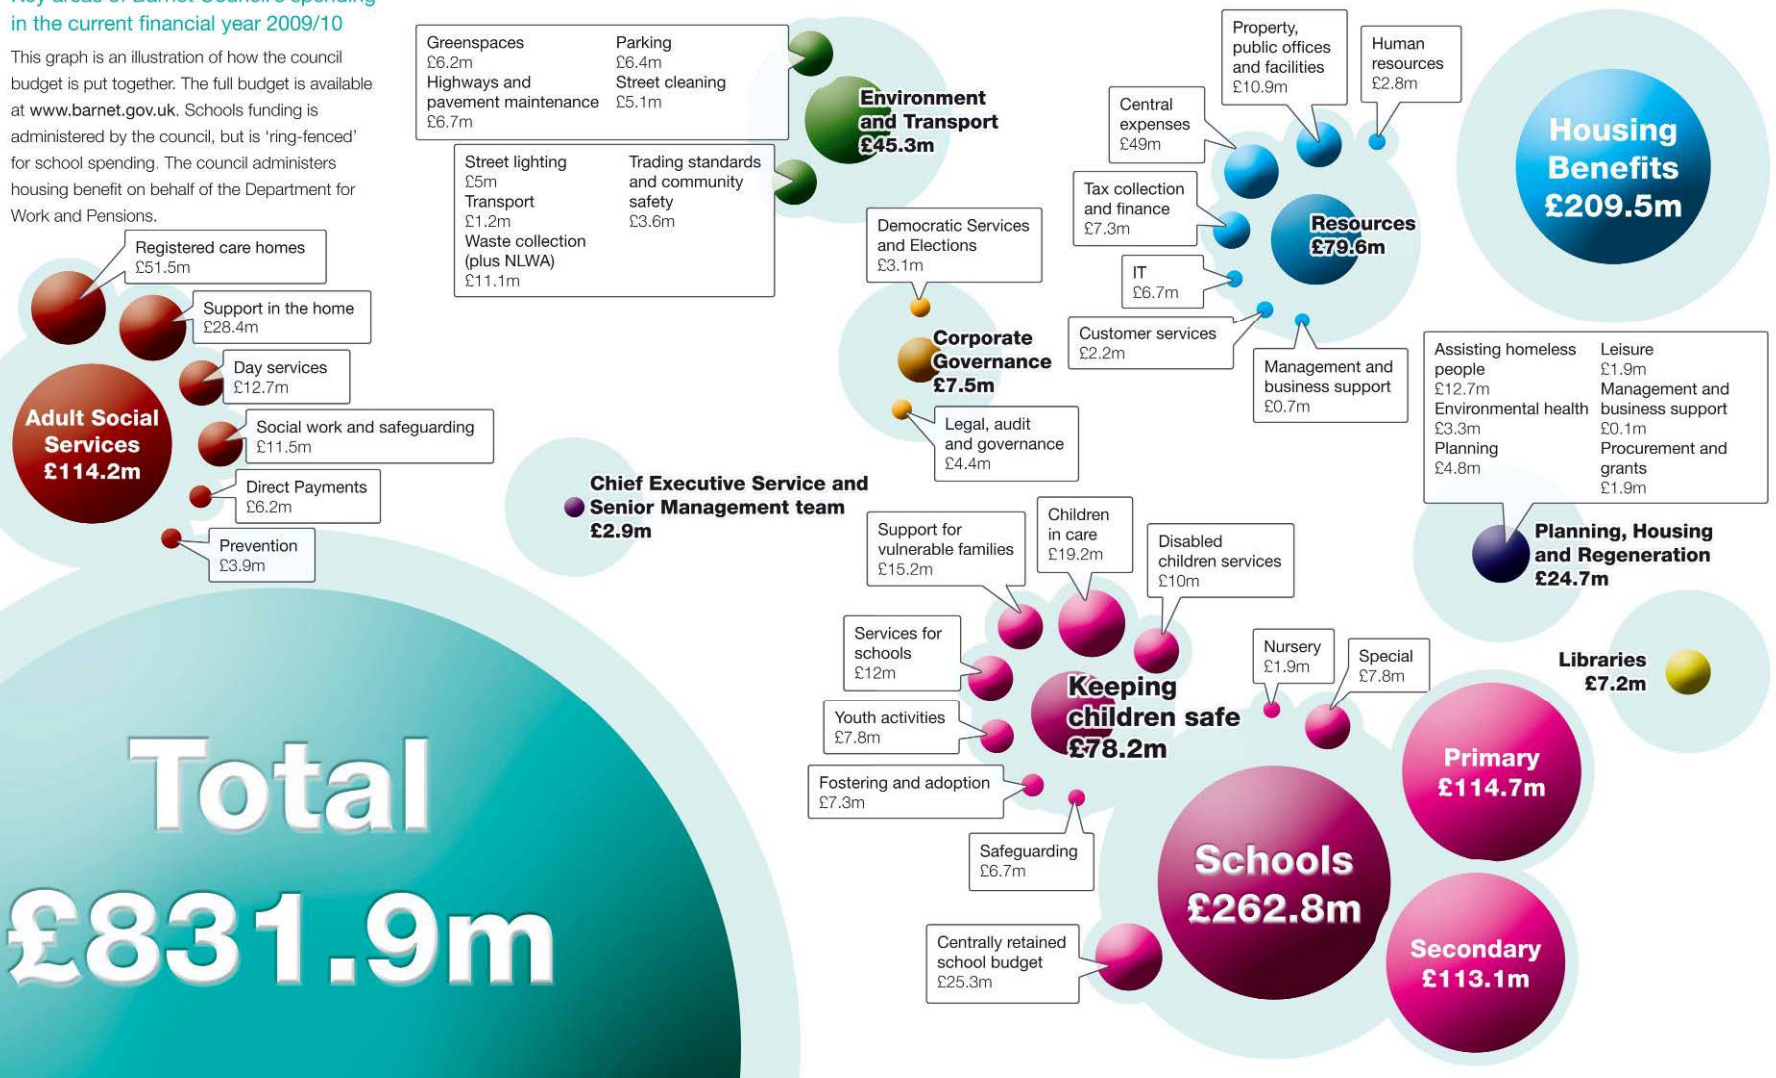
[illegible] in the current financial year 2009/10

This graph is an illustration of how the council budget is put together. The full budget is available at www.barnet.gov.uk. Schools funding is administered by the council, but is 'ring-fenced' for school spending. The council administers housing benefit on behalf of the Department for Work and Pensions.

Registered care homes £51.5m
Support in the home £28.4m
Day services £12.7m
Social work and safeguarding £11.5m
Direct Payments £6.2m
Prevention £3.9m
Adult Social Services £114.2m

Greenspaces £6.2m
Highways and pavement maintenance £6.7m
Parking £6.4m
Street cleaning £5.1m
Street lighting £5m
Transport £1.2m
Waste collection (plus NLWA) £11.1m
Trading standards and community safety £3.6m
Environment and Transport £45.3m

Democratic Services and Elections £3.1m
Corporate Governance £7.5m
Legal, audit and governance £4.4m

Chief Executive Service and Senior Management team £2.9m

Property, public offices and facilities £10.9m
Human resources £2.8m
Central expenses £49m
Tax collection and finance £7.3m
IT £6.7m
Customer services £2.2m
Management and business support £0.7m
Resources £79.6m

Housing Benefits £209.5m

Assisting homeless people £12.7m
Environmental health £3.3m
Planning £4.8m
Leisure £1.9m
Management and business support £0.1m
Procurement and grants £1.9m
Planning, Housing and Regeneration £24.7m

Libraries £7.2m

Support for vulnerable families £15.2m
Children in care £19.2m
Disabled children services £10m
Services for schools £12m
Youth activities £7.8m
Fostering and adoption £7.3m
Safeguarding £6.7m
Keeping children safe £78.2m

Nursery £1.9m
Special £7.8m
Primary £114.7m
Schools £262.8m
Secondary £113.1m
Centrally retained school budget £25.3m

Total £831.9m